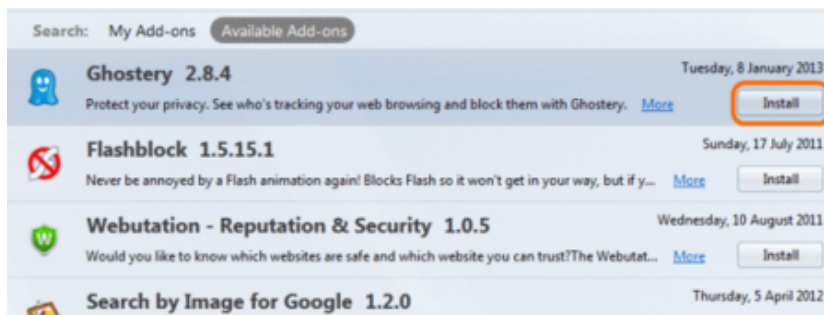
Search: My Add-ons Available Add-ons

Ghostery 2.8.4
Tuesday, 8 January 2013
Protect your privacy. See who's tracking your web browsing and block them with Ghostery. More
Install

Flashblock 1.5.15.1
Sunday, 17 July 2011
Never be annoyed by a Flash animation again! Blocks Flash so it won't get in your way, but if y... More
Install

Webutation - Reputation & Security 1.0.5
Wednesday, 10 August 2011
Would you like to know which websites are safe and which website you can trust?The Webutat... More
Install

Search by Image for Google 1.2.0
Thursday, 5 April 2012